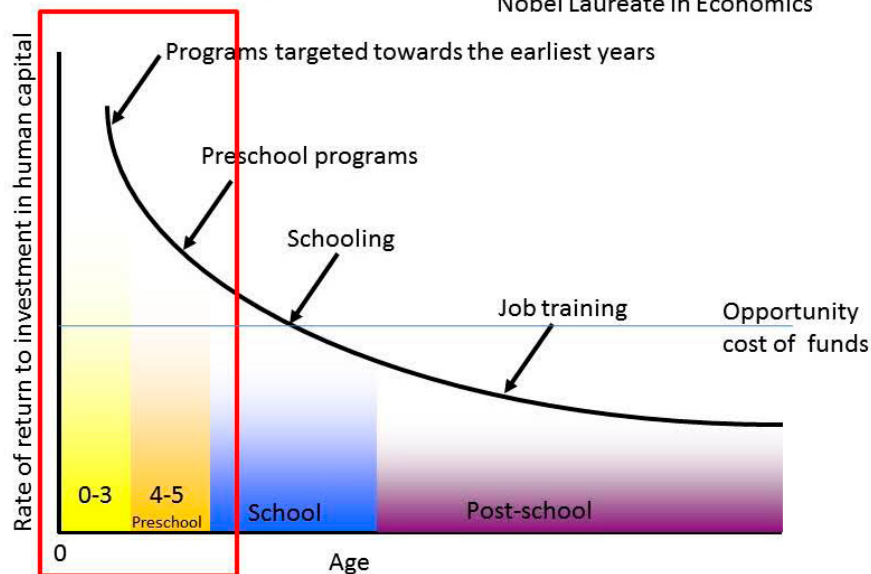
Nobel Laureate in Economics

Rate of return to investment in human capital

Programs targeted towards the earliest years

Preschool programs

Schooling

Job training

Opportunity cost of funds

0-3

4-5 Preschool

School

Post-school

0

Age